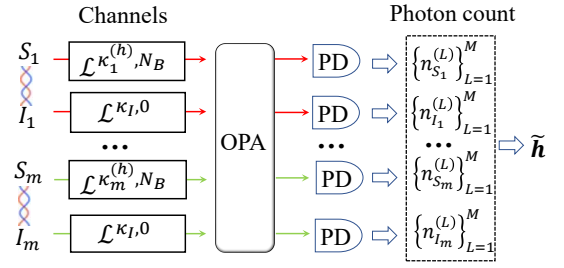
Channels

Photon count

$S_1$

$I_1$

$S_m$

$I_m$

$\mathcal{L}^{\kappa_1^{(h)}, N_B}$

$\mathcal{L}^{\kappa_I, 0}$

$\mathcal{L}^{\kappa_m^{(h)}, N_B}$

$\mathcal{L}^{\kappa_I, 0}$

OPA

PD

PD

PD

PD

$\left\{n_{S_1}^{(L)}\right\}_{L=1}^{M}$

$\left\{n_{I_1}^{(L)}\right\}_{L=1}^{M}$

$\left\{n_{S_m}^{(L)}\right\}_{L=1}^{M}$

$\left\{n_{I_m}^{(L)}\right\}_{L=1}^{M}$

$\tilde{\boldsymbol{h}}$